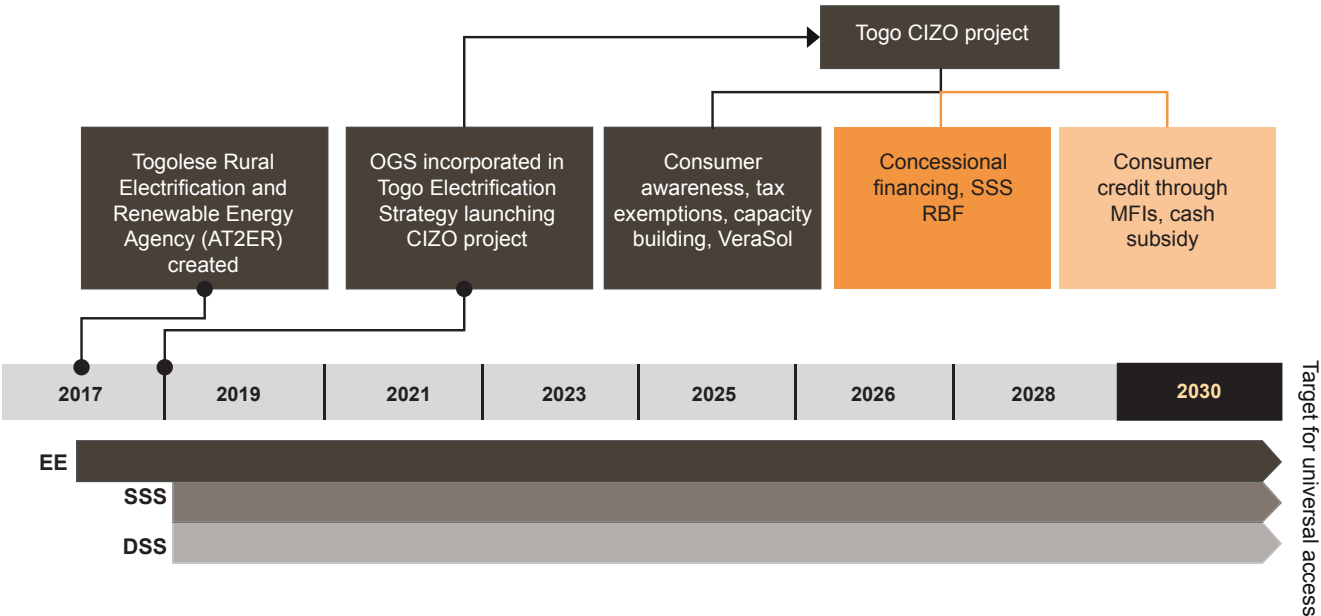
Togo CIZO project

Togolese Rural Electrification and Renewable Energy Agency (AT2ER) created

OGS incorporated in Togo Electrification Strategy launching CIZO project

Consumer awareness, tax exemptions, capacity building, VeraSol

Concessional financing, SSS RBF

Consumer credit through MFIs, cash subsidy

| 2017 | 2019 | 2021 | 2023 | 2025 | 2026 | 2028 | 2030 |
|---|---|---|---|---|---|---|---|

Target for universal access

EE

SSS

DSS